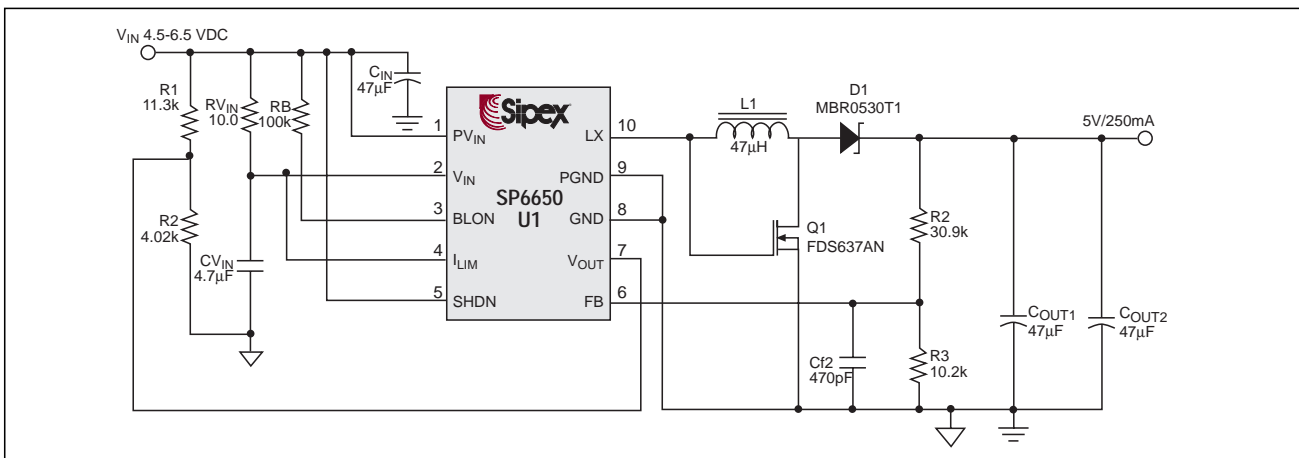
$V_{IN}$ 4.5-6.5 VDC

R1
11.3k

$RV_{IN}$
10.0

RB
100k

$C_{IN}$
47µF

Sipex

SP6650
U1

1 $PV_{IN}$
2 $V_{IN}$
3 BLON
4 $I_{LIM}$
5 SHDN

LX 10
PGND 9
GND 8
$V_{OUT}$ 7
FB 6

R2
4.02k

$CV_{IN}$
4.7µF

L1
47µH

D1
MBR0530T1

5V/250mA

Q1
FDS637AN

R2
30.9k

R3
10.2k

Cf2
470pF

$C_{OUT1}$
47µF

$C_{OUT2}$
47µF